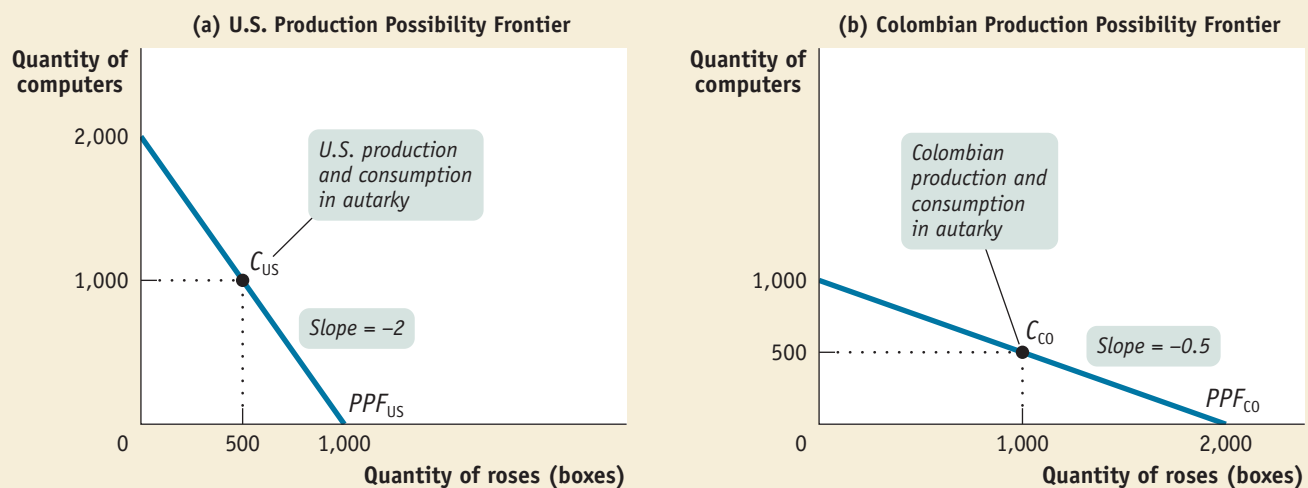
(a) U.S. Production Possibility Frontier

Quantity of computers

2,000

1,000

0

U.S. production and consumption in autarky

$C_{US}$

Slope = −2

$PPF_{US}$

500

1,000

Quantity of roses (boxes)

(b) Colombian Production Possibility Frontier

Quantity of computers

1,000

500

0

Colombian production and consumption in autarky

$C_{CO}$

Slope = −0.5

$PPF_{CO}$

1,000

2,000

Quantity of roses (boxes)